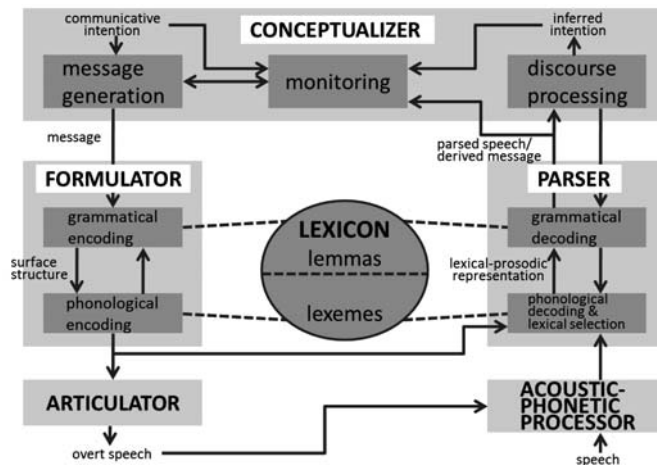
communicative intention

CONCEPTUALIZER

inferred intention

message generation

monitoring

discourse processing

message

parsed speech/ derived message

FORMULATOR

PARSER

grammatical encoding

LEXICON

lemmas

grammatical decoding

surface structure

lexical-prosodic representation

phonological encoding

lexemes

phonological decoding & lexical selection

ARTICULATOR

ACOUSTIC-PHONETIC PROCESSOR

overt speech

speech